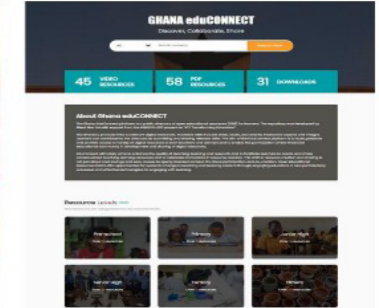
GHANA eduCONNECT

Discover, Collaborate, Share

All

Search

45 VIDEO RESOURCES

58 PDF RESOURCES

31 DOWNLOADS

About Ghana eduCONNECT

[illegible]

Resource Levels

Pre-school

Primary

Junior High

Senior High

Tertiary

Others